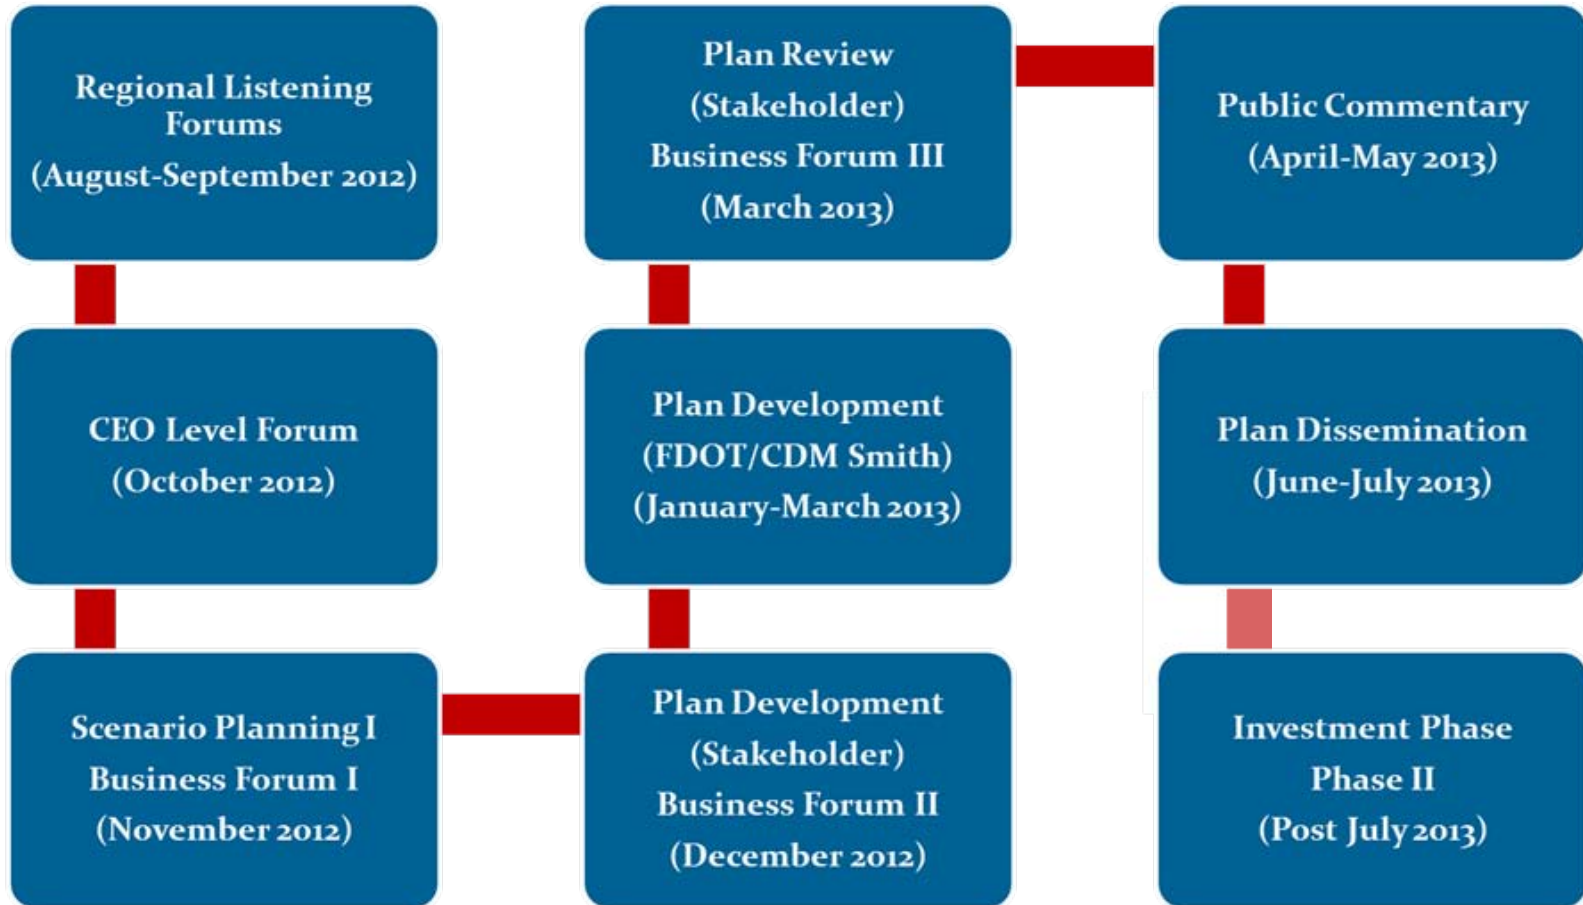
Regional Listening Forums
(August-September 2012)

CEO Level Forum
(October 2012)

Scenario Planning I
Business Forum I
(November 2012)

Plan Development
(Stakeholder)
Business Forum II
(December 2012)

Plan Development
(FDOT/CDM Smith)
(January-March 2013)

Plan Review
(Stakeholder)
Business Forum III
(March 2013)

Public Commentary
(April-May 2013)

Plan Dissemination
(June-July 2013)

Investment Phase
Phase II
(Post July 2013)